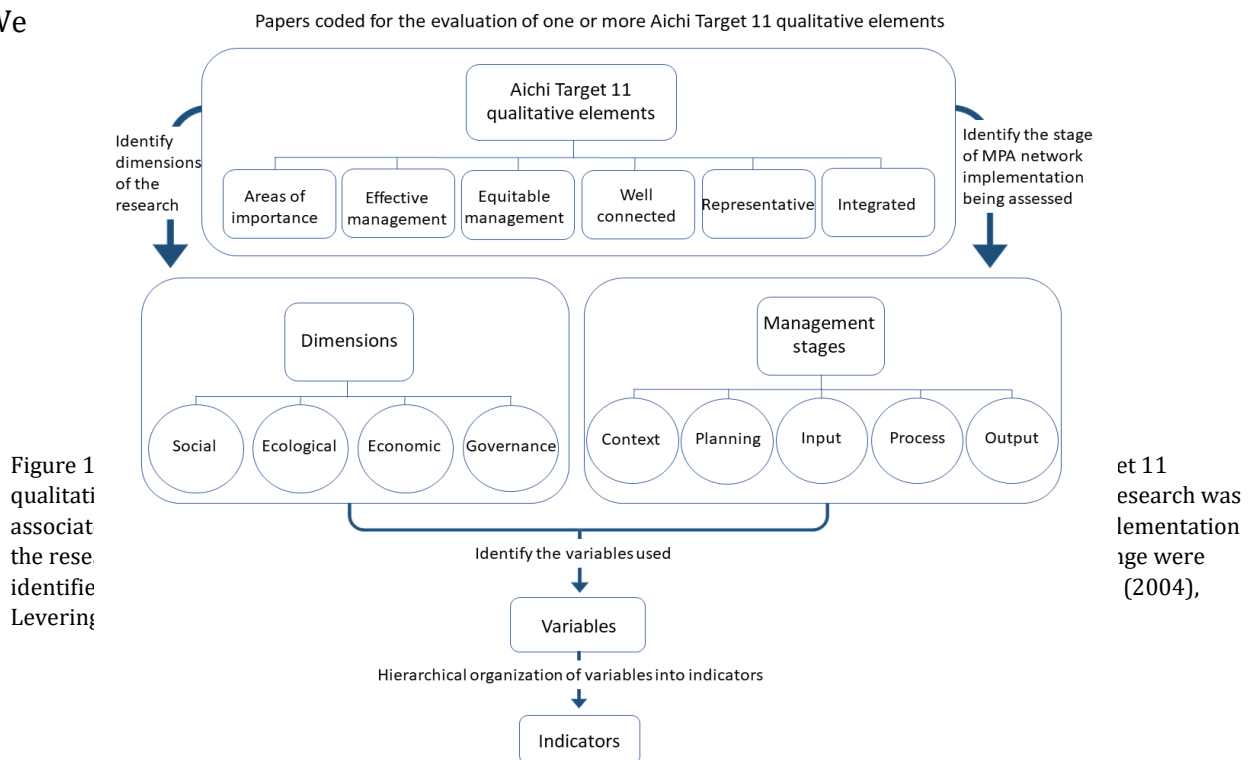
We

Papers coded for the evaluation of one or more Aichi Target 11 qualitative elements

Aichi Target 11 qualitative elements

Identify dimensions of the research

Identify the stage of MPA network implementation being assessed

Areas of importance

Effective management

Equitable management

Well connected

Representative

Integrated

Dimensions

Social

Ecological

Economic

Governance

Management stages

Context

Planning

Input

Process

Output

Figure 1 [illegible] et 11 qualitati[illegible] esearch was associat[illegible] lementation the rese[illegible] ge were identifie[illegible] (2004), Levering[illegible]

Identify the variables used

Variables

Hierarchical organization of variables into indicators

Indicators